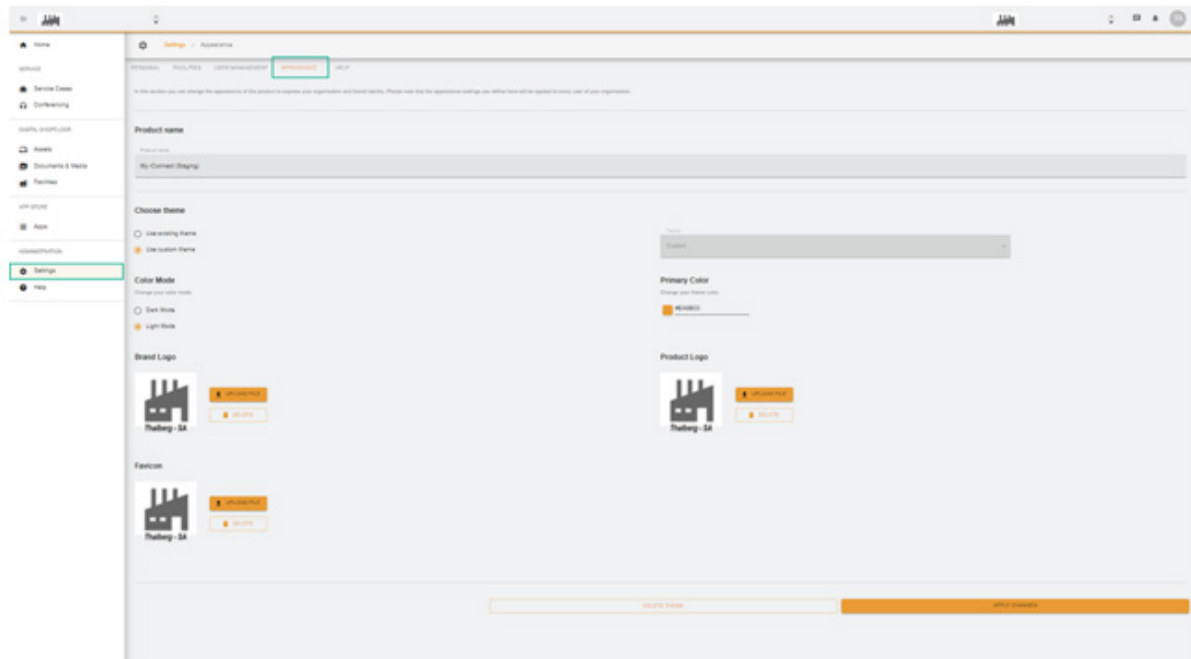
Home

SERVICE

Service Cases

Conferencing

DIGITAL SHOPFLOOR

Assets

Documents & Media

Facilities

APP STORE

Apps

ADMINISTRATION

Settings

Help

Settings > Appearance

PERSONAL FACILITIES USER MANAGEMENT APPEARANCE HELP

In this section you can change the appearance of this product to express your organization and brand identity. Please note that the appearance settings you define here will be applied to every user of your organization.

Product name

Product name

My Connect (Staging)

Choose theme

Use existing theme

Use custom theme

Theme

Custom

Color Mode

Change your color mode

Dark Mode

Light Mode

Primary Color

Change your brand color

#EA9B33

Brand Logo

Theiberg - SA

UPLOAD FILE

DELETE

Product Logo

Theiberg - SA

UPLOAD FILE

DELETE

Favicon

Theiberg - SA

UPLOAD FILE

DELETE

DELETE THEME

APPLY CHANGES